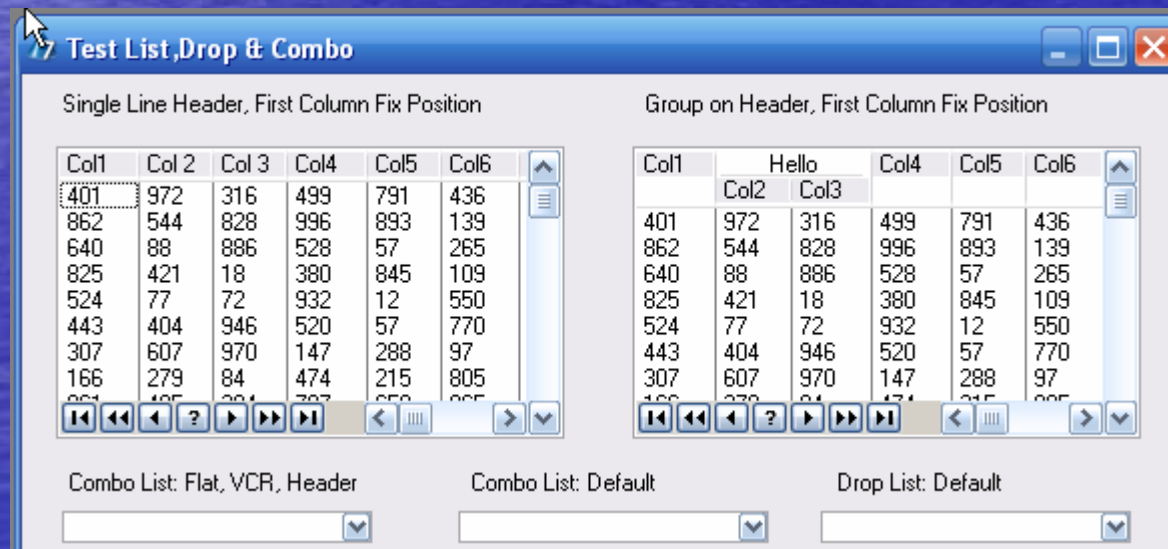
Test List,Drop & Combo

Single Line Header, First Column Fix Position

| Col1 | Col 2 | Col 3 | Col4 | Col5 | Col6 |
|---|---|---|---|---|---|
| 401 | 972 | 316 | 499 | 791 | 436 |
| 862 | 544 | 828 | 996 | 893 | 139 |
| 640 | 88 | 886 | 528 | 57 | 265 |
| 825 | 421 | 18 | 380 | 845 | 109 |
| 524 | 77 | 72 | 932 | 12 | 550 |
| 443 | 404 | 946 | 520 | 57 | 770 |
| 307 | 607 | 970 | 147 | 288 | 97 |
| 166 | 279 | 84 | 474 | 215 | 805 |

?

Group on Header, First Column Fix Position

| Col1 | Hello Col2 | Hello Col3 | Col4 | Col5 | Col6 |
|---|---|---|---|---|---|
| 401 | 972 | 316 | 499 | 791 | 436 |
| 862 | 544 | 828 | 996 | 893 | 139 |
| 640 | 88 | 886 | 528 | 57 | 265 |
| 825 | 421 | 18 | 380 | 845 | 109 |
| 524 | 77 | 72 | 932 | 12 | 550 |
| 443 | 404 | 946 | 520 | 57 | 770 |
| 307 | 607 | 970 | 147 | 288 | 97 |

?

Combo List: Flat, VCR, Header

Combo List: Default

Drop List: Default